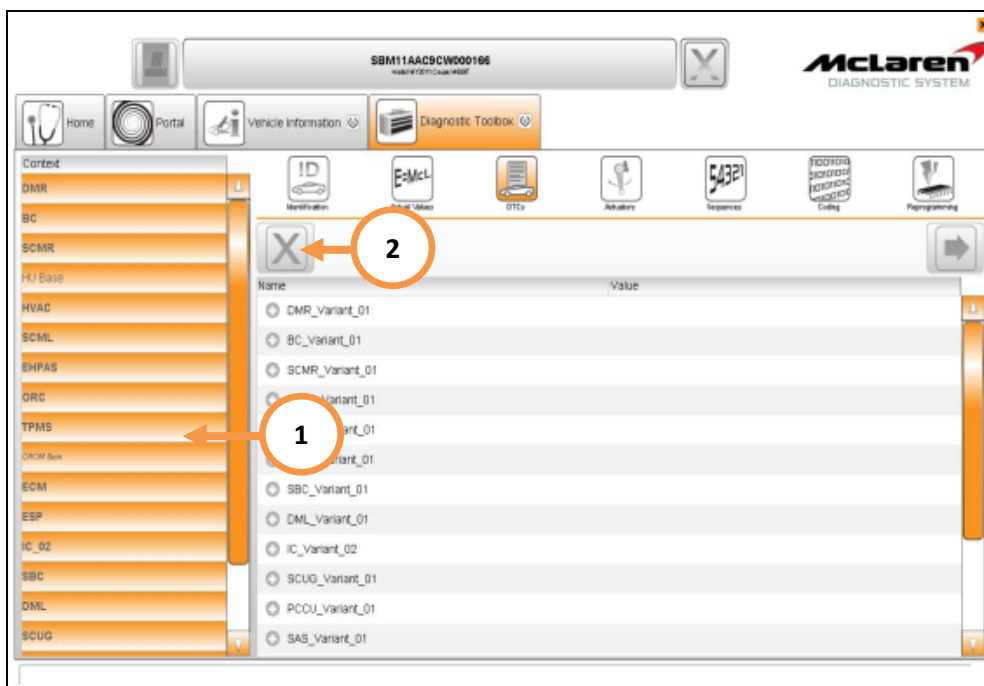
SBM11AAC9CW000166
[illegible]

McLaren
DIAGNOSTIC SYSTEM

Home
Portal
Vehicle Information
Diagnostic Toolbox

Context
DMR
BC
SCMR
HU Base
HVAC
SCML
EHPAS
ORC
TPMS
ORCM Base
ECM
ESP
IC_02
SBC
DML
SCUG

Identification
Actual Values
DTCs
Actuators
Sequences
Coding
Reprogramming

2

Name
Value
DMR_Variant_01
BC_Variant_01
SCMR_Variant_01
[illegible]Variant_01
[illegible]ant_01
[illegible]ariant_01
SBC_Variant_01
DML_Variant_01
IC_Variant_02
SCUG_Variant_01
PCCU_Variant_01
SAS_Variant_01

1